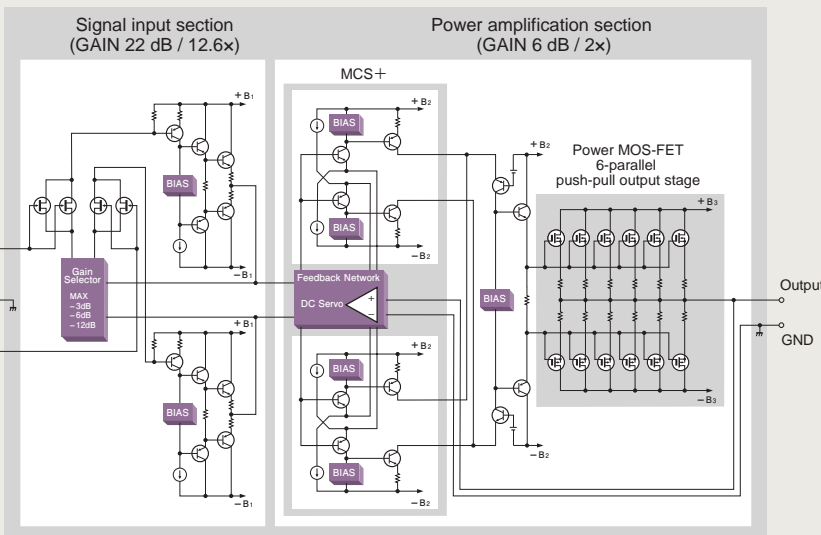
Signal input section
(GAIN 22 dB / 12.6×)

Power amplification section
(GAIN 6 dB / 2×)

MCS+

+B1

BIAS

−B1

Gain Selector
MAX
−3dB
−6dB
−12dB

+B1

BIAS

−B1

+B2

BIAS

BIAS

−B2

Feedback Network

DC Servo

+
−

+B2

BIAS

BIAS

−B2

+B2

BIAS

−B2

Power MOS-FET
6-parallel
push-pull output stage

+B3

−B3

Output

GND